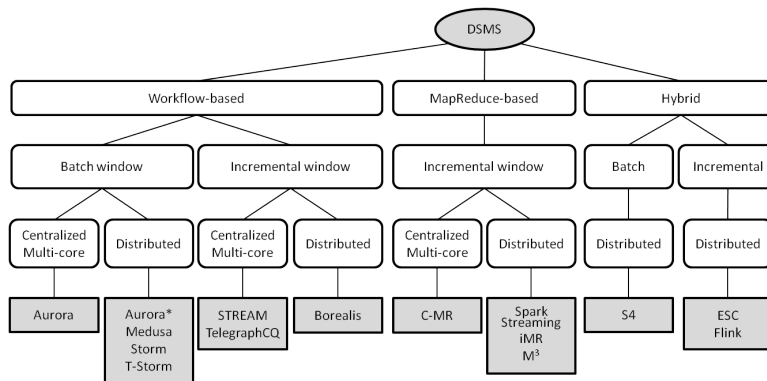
DSMS

Workflow-based

MapReduce-based

Hybrid

Batch window

Incremental window

Incremental window

Batch

Incremental

Centralized Multi-core

Distributed

Centralized Multi-core

Distributed

Centralized Multi-core

Distributed

Distributed

Distributed

Aurora

Aurora* Medusa Storm T-Storm

STREAM TelegraphCQ

Borealis

C-MR

Spark Streaming iMR $M^3$

S4

ESC Flink